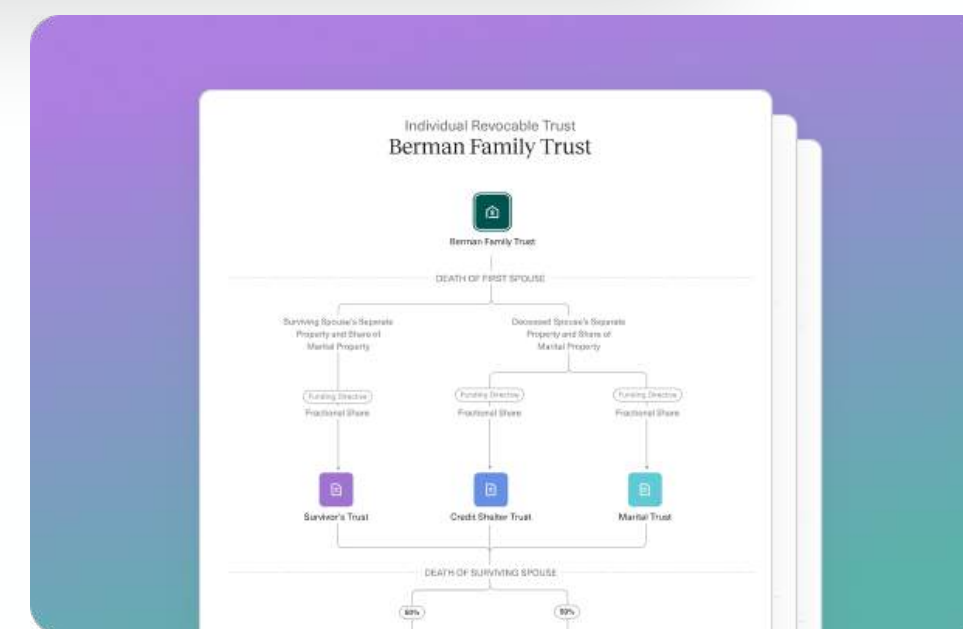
Individual Revocable Trust

Berman Family Trust

Berman Family Trust

DEATH OF FIRST SPOUSE

Surviving Spouse's Separate Property and Share of Marital Property

Deceased Spouse's Separate Property and Share of Marital Property

Funding Directive

Fractional Share

Funding Directive

Fractional Share

Funding Directive

Fractional Share

Survivor's Trust

Credit Shelter Trust

Marital Trust

DEATH OF SURVIVING SPOUSE

50%

50%